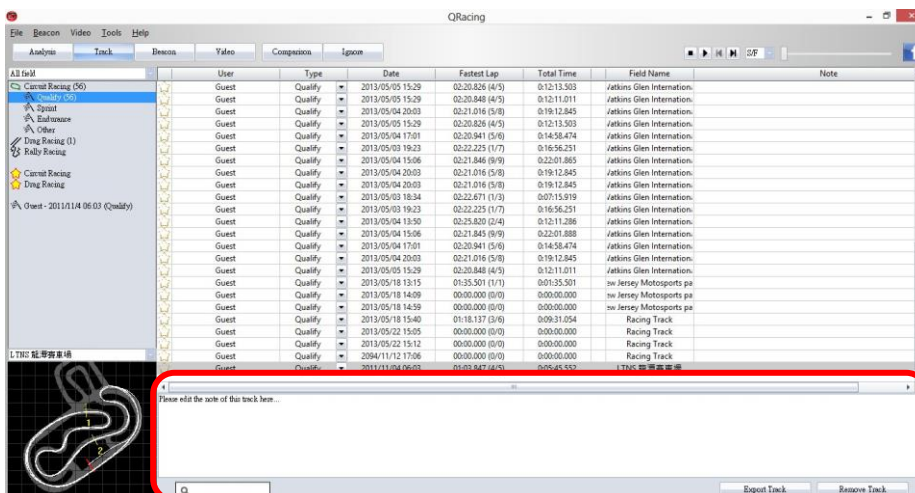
QRacing

File Beacon Video Tools Help

Analysis Track Beacon Video Comparison Ignore

2/F

All field

Circuit Racing (56)
Qualify (56)
Sprint
Endurance
Other
Drag Racing (1)
Rally Racing

Circuit Racing
Drag Racing

Guest - 2011/11/4 06:03 (Qualify)

LTNS 龍潭賽車場

| | User | Type | | Date | Fastest Lap | Total Time | Field Name | Note |
|---|---|---|---|---|---|---|---|---|
| | Guest | Qualify | | 2013/05/05 15:29 | 02:20.826 (4/5) | 0:12:13.503 | Vatkins Glen Internation | |
| | Guest | Qualify | | 2013/05/05 15:29 | 02:20.848 (4/5) | 0:12:11.011 | Vatkins Glen Internation | |
| | Guest | Qualify | | 2013/05/04 20:03 | 02:21.016 (5/8) | 0:19:12.845 | Vatkins Glen Internation | |
| | Guest | Qualify | | 2013/05/05 15:29 | 02:20.826 (4/5) | 0:12:13.503 | Vatkins Glen Internation | |
| | Guest | Qualify | | 2013/05/04 17:01 | 02:20.941 (5/6) | 0:14:58.474 | Vatkins Glen Internation | |
| | Guest | Qualify | | 2013/05/03 19:23 | 02:22.225 (1/7) | 0:16:56.251 | Vatkins Glen Internation | |
| | Guest | Qualify | | 2013/05/04 15:06 | 02:21.846 (9/9) | 0:22:01.865 | Vatkins Glen Internation | |
| | Guest | Qualify | | 2013/05/04 20:03 | 02:21.016 (5/8) | 0:19:12.845 | Vatkins Glen Internation | |
| | Guest | Qualify | | 2013/05/03 18:34 | 02:22.671 (1/3) | 0:07:15.919 | Vatkins Glen Internation | |
| | Guest | Qualify | | 2013/05/03 19:23 | 02:22.225 (1/7) | 0:16:56.251 | Vatkins Glen Internation | |
| | Guest | Qualify | | 2013/05/04 13:50 | 02:25.820 (2/4) | 0:12:11.286 | Vatkins Glen Internation | |
| | Guest | Qualify | | 2013/05/04 15:06 | 02:21.845 (9/9) | 0:22:01.888 | Vatkins Glen Internation | |
| | Guest | Qualify | | 2013/05/04 17:01 | 02:20.941 (5/6) | 0:14:58.474 | Vatkins Glen Internation | |
| | Guest | Qualify | | 2013/05/04 20:03 | 02:21.016 (5/8) | 0:19:12.845 | Vatkins Glen Internation | |
| | Guest | Qualify | | 2013/05/05 15:29 | 02:20.848 (4/5) | 0:12:11.011 | Vatkins Glen Internation | |
| | Guest | Qualify | | 2013/05/18 13:15 | 01:35.501 (1/1) | 0:01:35.501 | ew Jersey Motosports pa | |
| | Guest | Qualify | | 2013/05/18 14:09 | 00:00.000 (0/0) | 0:00:00.000 | ew Jersey Motosports pa | |
| | Guest | Qualify | | 2013/05/18 14:59 | 00:00.000 (0/0) | 0:00:00.000 | ew Jersey Motosports pa | |
| | Guest | Qualify | | 2013/05/18 15:40 | 01:18.137 (3/6) | 0:09:31.054 | Racing Track | |
| | Guest | Qualify | | 2013/05/22 15:05 | 00:00.000 (0/0) | 0:00:00.000 | Racing Track | |
| | Guest | Qualify | | 2013/05/22 15:12 | 00:00.000 (0/0) | 0:00:00.000 | Racing Track | |
| | Guest | Qualify | | 2094/11/12 17:06 | 00:00.000 (0/0) | 0:00:00.000 | Racing Track | |
| | Guest | Qualify | | 2011/11/04 06:03 | 01:03.847 (4/5) | 0:05:45.552 | LTNS 龍潭賽車場 | |

Please edit the note of this track here...

Export Track Remove Track